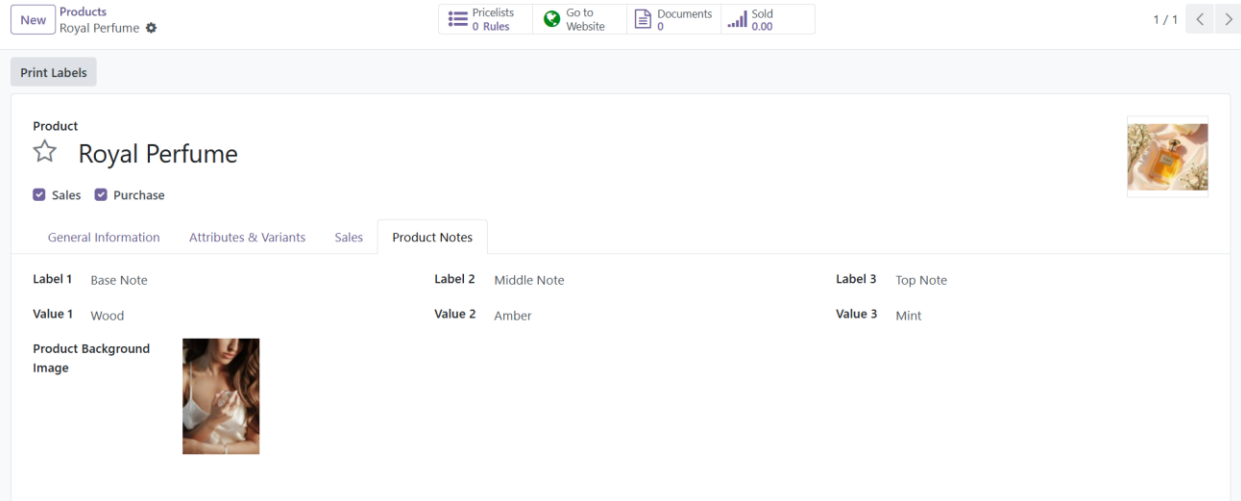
New
Products
Royal Perfume

Pricelists
0 Rules

Go to
Website

Documents
0

Sold
0.00

1 / 1

Print Labels

Product
Royal Perfume

Sales
Purchase

General Information
Attributes & Variants
Sales
Product Notes

Label 1 Base Note
Label 2 Middle Note
Label 3 Top Note

Value 1 Wood
Value 2 Amber
Value 3 Mint

Product Background Image